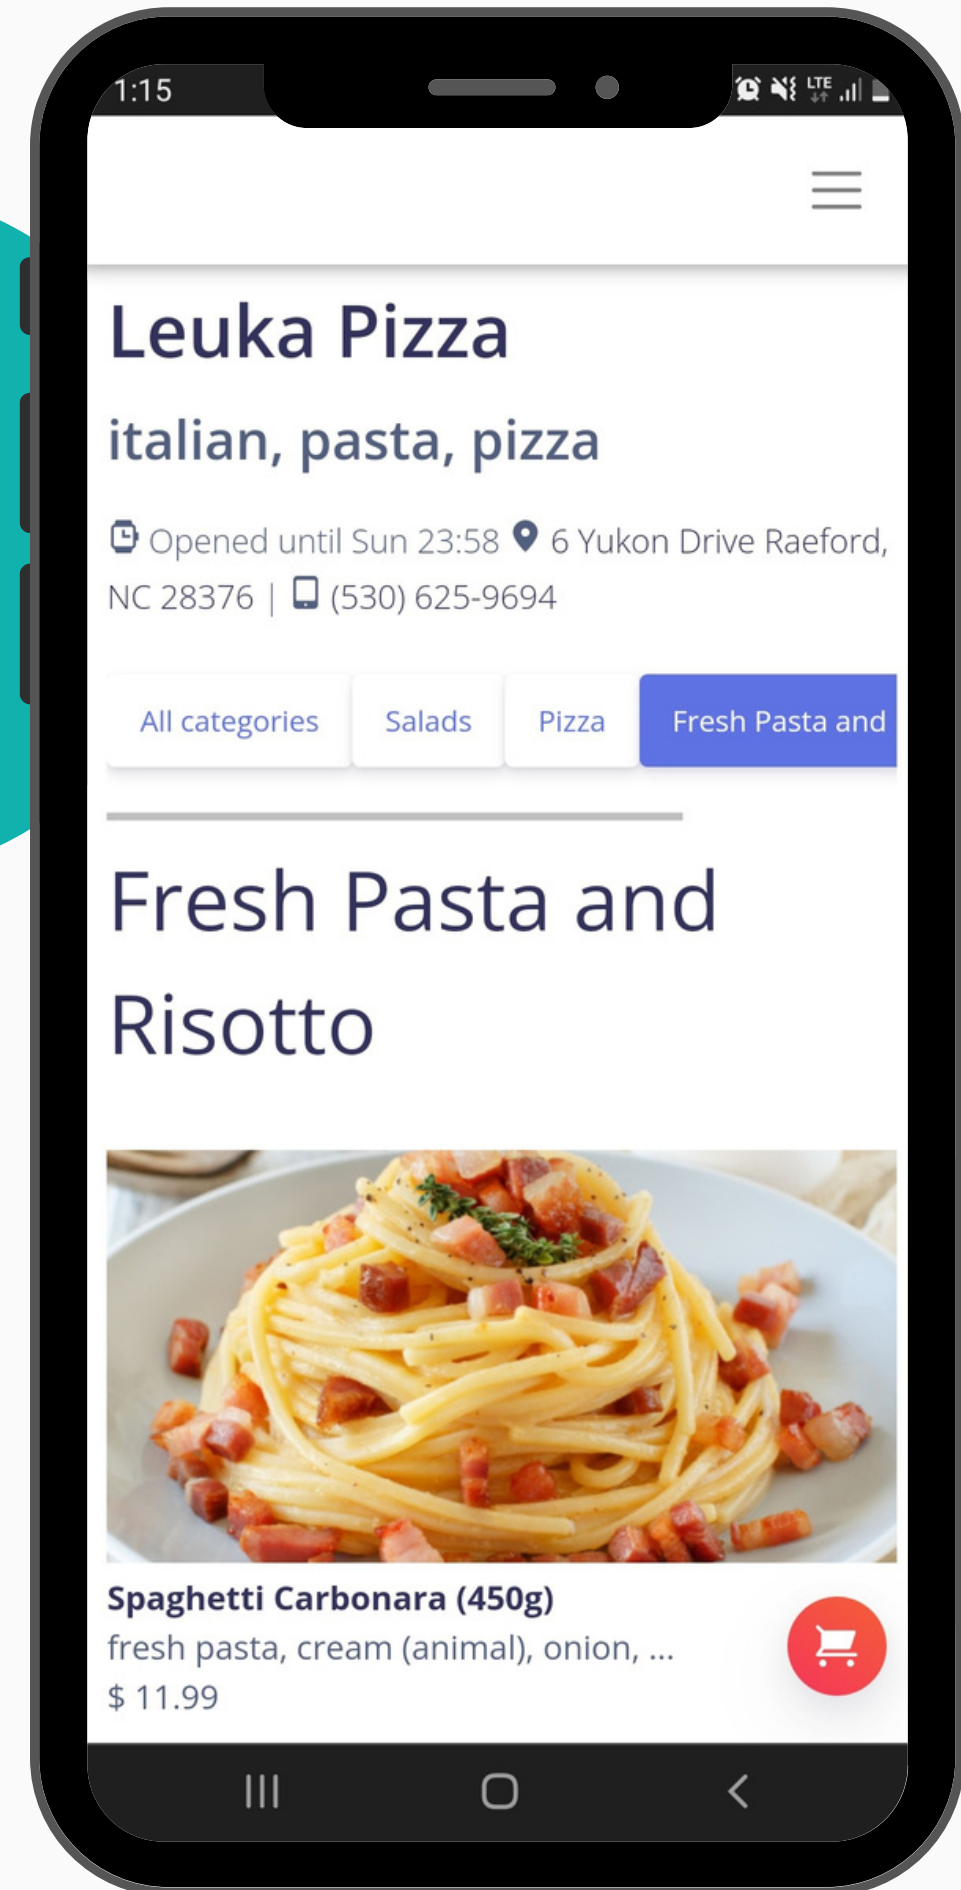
1:15

LTE

Leuka Pizza

italian, pasta, pizza

Opened until Sun 23:58 6 Yukon Drive Raeford, NC 28376 | (530) 625-9694

All categories | Salads | Pizza | Fresh Pasta and

Fresh Pasta and Risotto

Spaghetti Carbonara (450g)
fresh pasta, cream (animal), onion, ...
$ 11.99